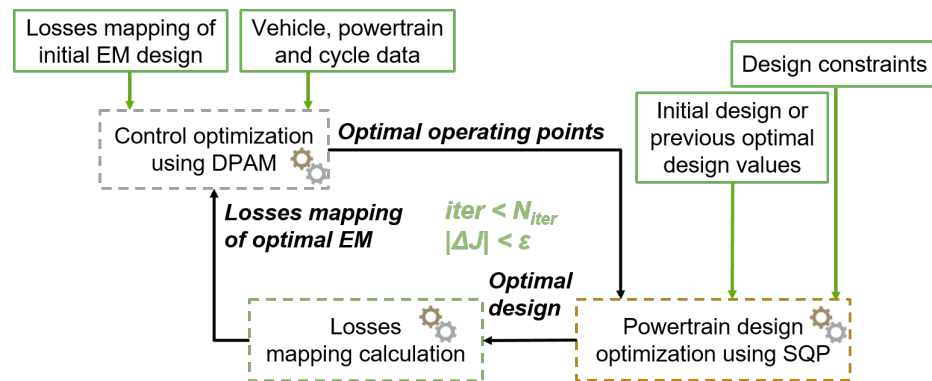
Losses mapping of initial EM design

Vehicle, powertrain and cycle data

Design constraints

Initial design or previous optimal design values

Control optimization using DPAM

Optimal operating points

Losses mapping of optimal EM

$iter < N_{iter}$
$|\Delta J| < \varepsilon$

Optimal design

Losses mapping calculation

Powertrain design optimization using SQP